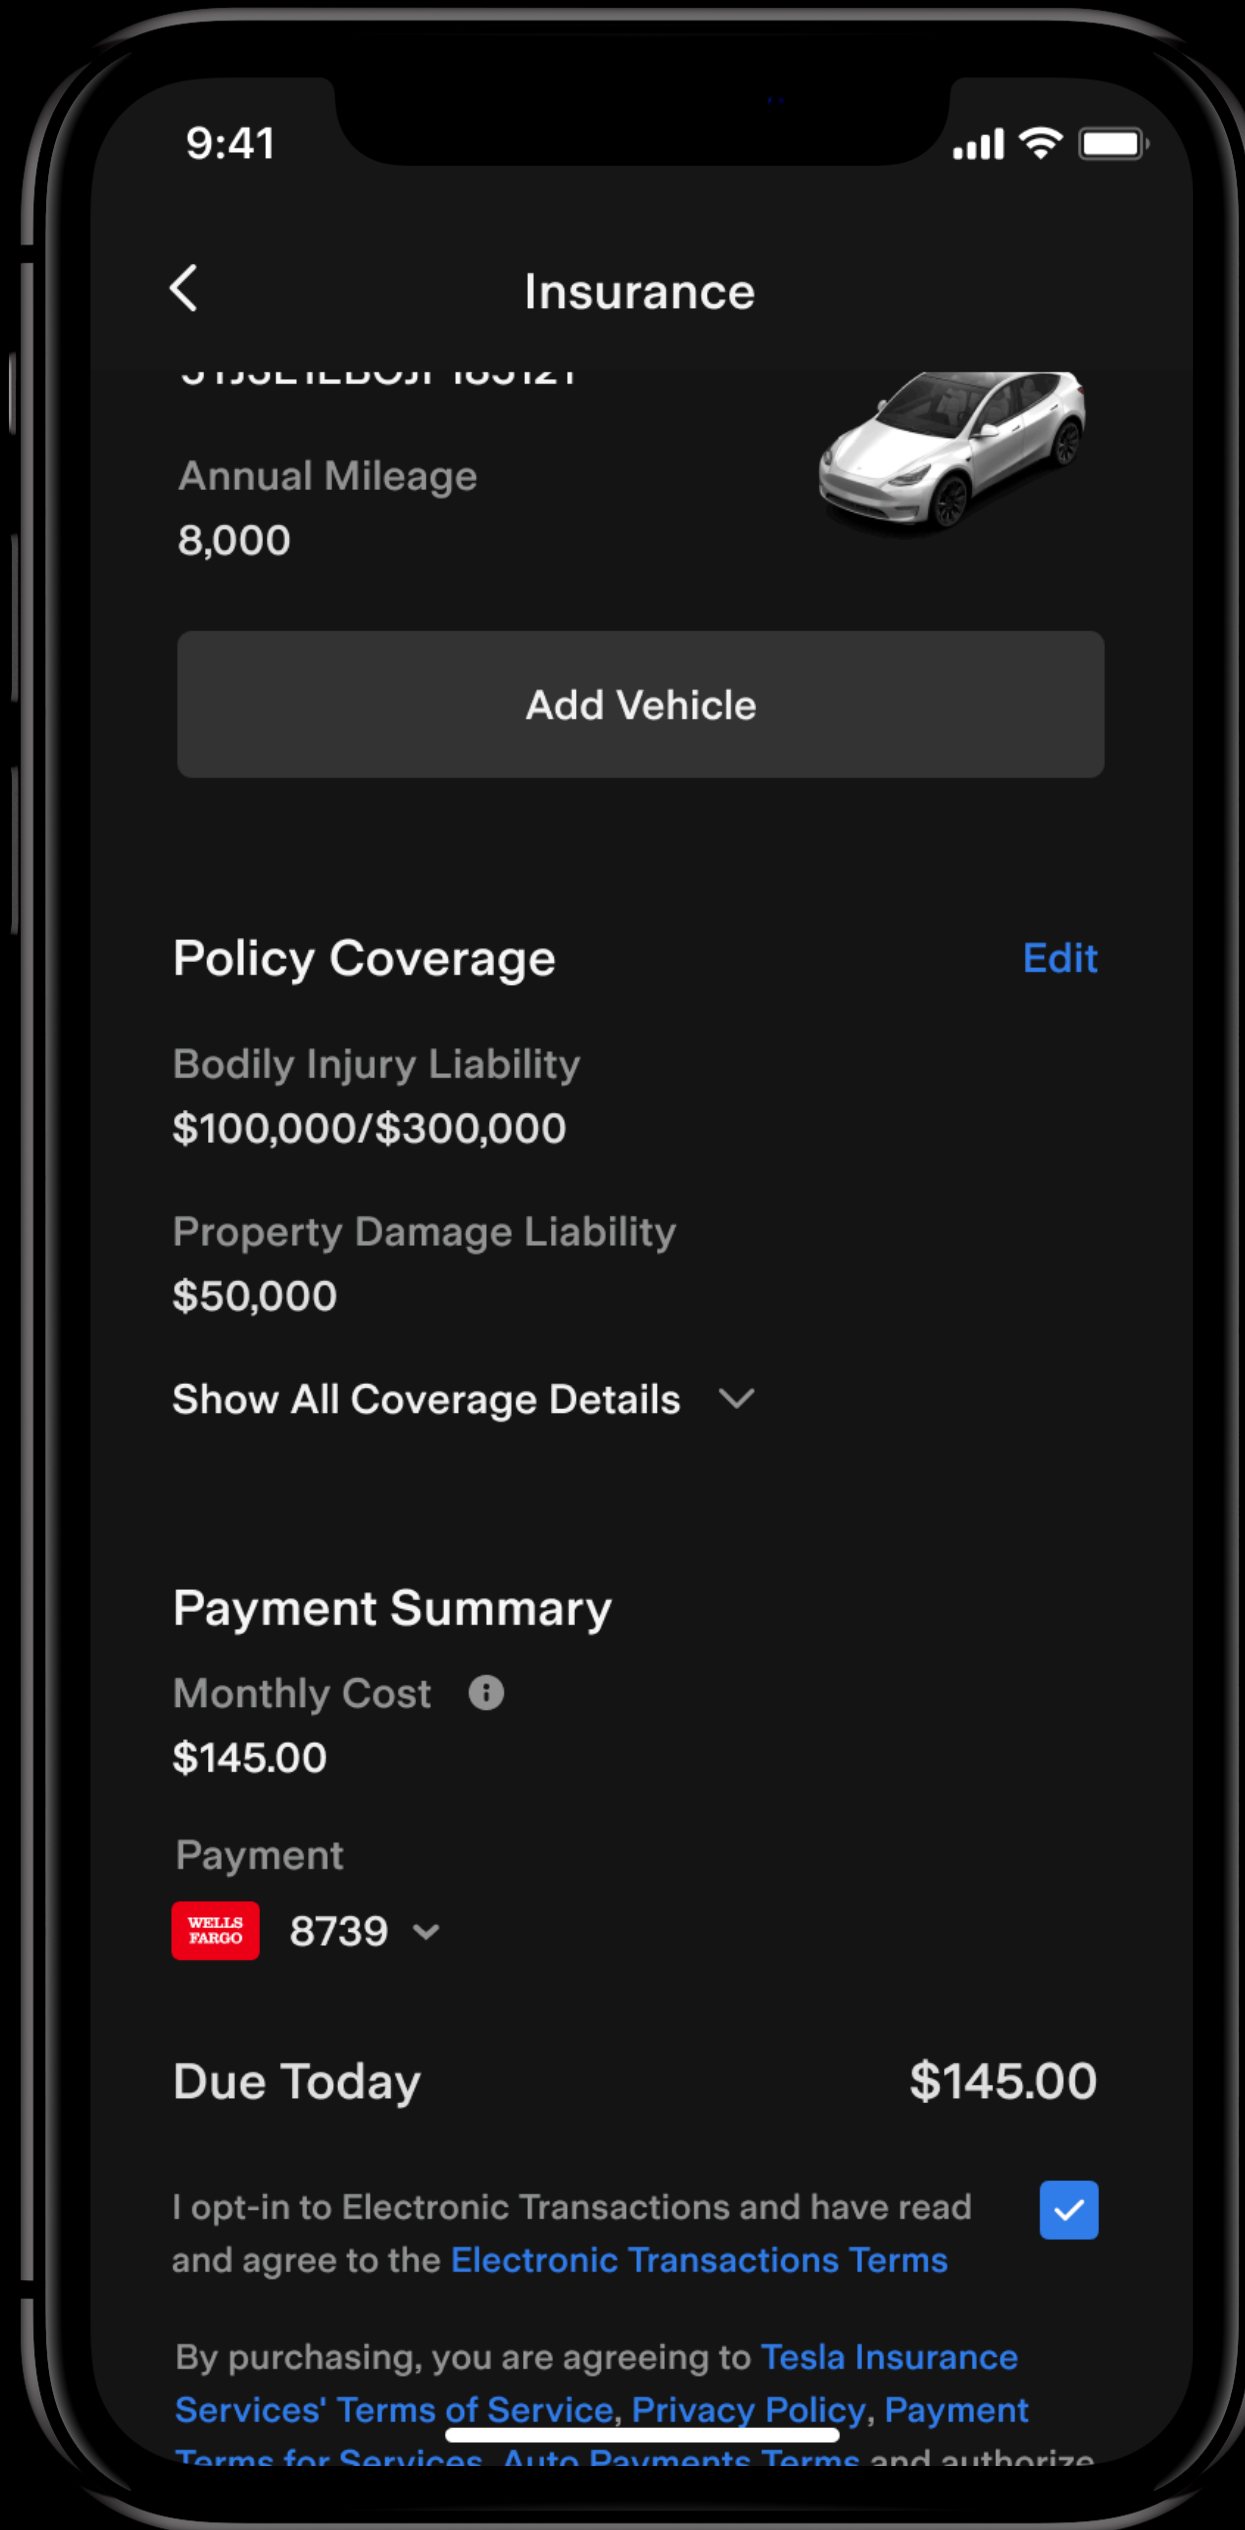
9:41

Insurance

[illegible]

Annual Mileage
8,000

Add Vehicle

Policy Coverage
Edit

Bodily Injury Liability
$100,000/$300,000

Property Damage Liability
$50,000

Show All Coverage Details

Payment Summary

Monthly Cost
$145.00

Payment
WELLS FARGO 8739

Due Today
$145.00

I opt-in to Electronic Transactions and have read and agree to the Electronic Transactions Terms

By purchasing, you are agreeing to Tesla Insurance Services' Terms of Service, Privacy Policy, Payment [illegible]